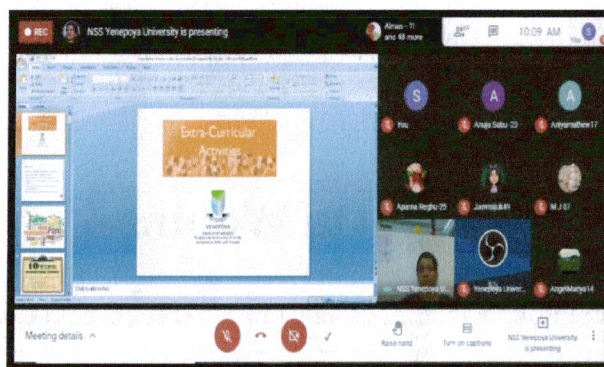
REC NSS Yenepoya University is presenting

Almas - 11 and 48 more

48

10:09 AM

You

Extra-Curricular Activities

YENEPOYA

S You

A Anuja Sabu -22

A Aniyamathew17

Aparna Reghu-25

Jannisjk#1

M J 07

NSS Yenepoya U...

Yenepoya Univer...

AngelMariya14

Meeting details

Raise hand

Turn on captions

NSS Yenepoya University is presenting